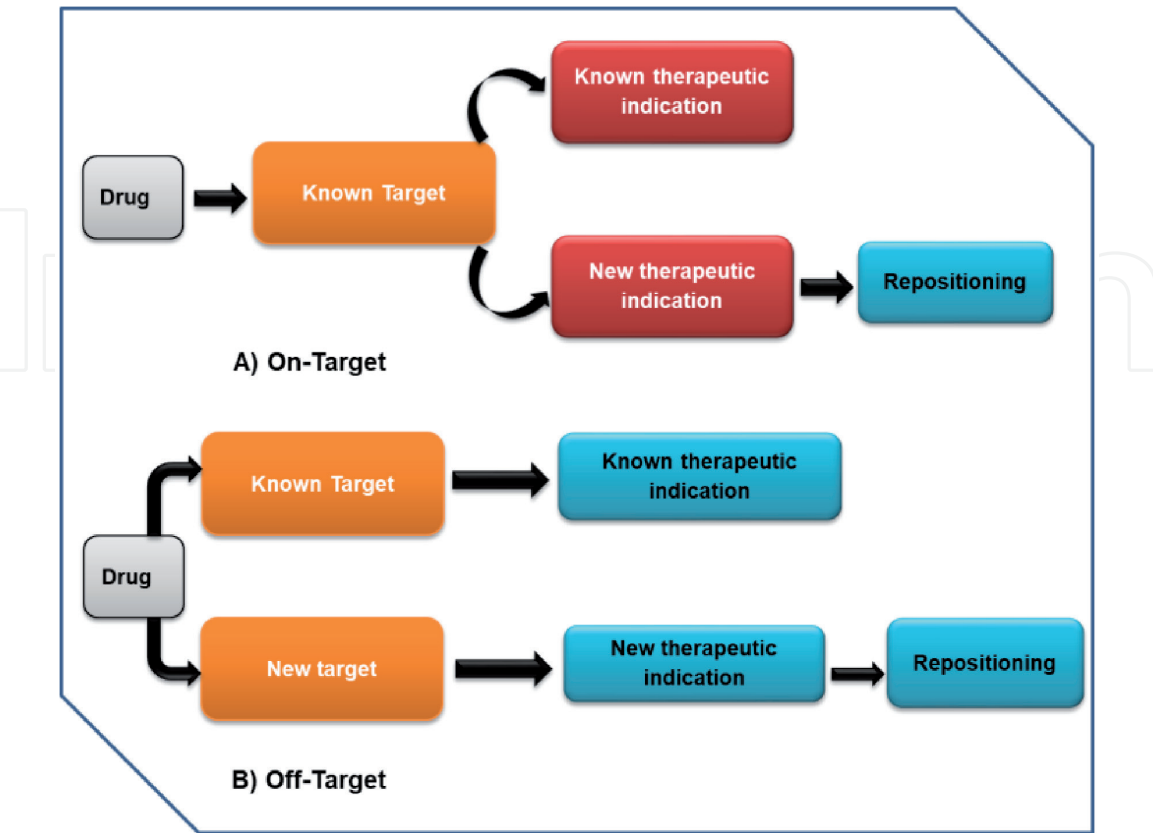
Drug

Known Target

Known therapeutic indication

New therapeutic indication

Repositioning

A) On-Target

Drug

Known Target

Known therapeutic indication

New target

New therapeutic indication

Repositioning

B) Off-Target